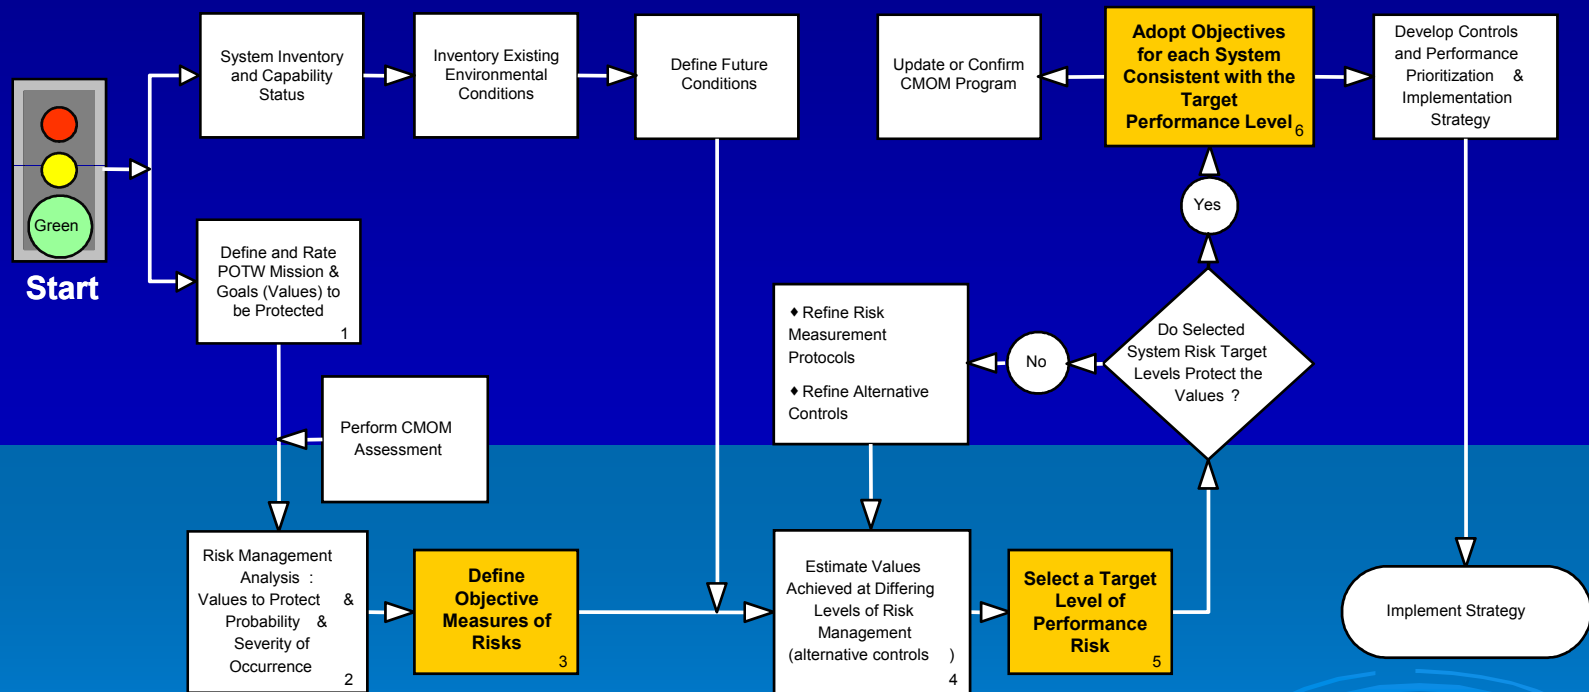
Green

Start

System Inventory and Capability Status

Inventory Existing Environmental Conditions

Define Future Conditions

Update or Confirm CMOM Program

Adopt Objectives for each System Consistent with the Target Performance Level 6

Develop Controls and Performance Prioritization & Implementation Strategy

Define and Rate POTW Mission & Goals (Values) to be Protected 1

Yes

♦ Refine Risk Measurement Protocols

♦ Refine Alternative Controls

No

Do Selected System Risk Target Levels Protect the Values ?

Perform CMOM Assessment

Risk Management Analysis : Values to Protect & Probability & Severity of Occurrence 2

Define Objective Measures of Risks 3

Estimate Values Achieved at Differing Levels of Risk Management (alternative controls ) 4

Select a Target Level of Performance Risk 5

Implement Strategy